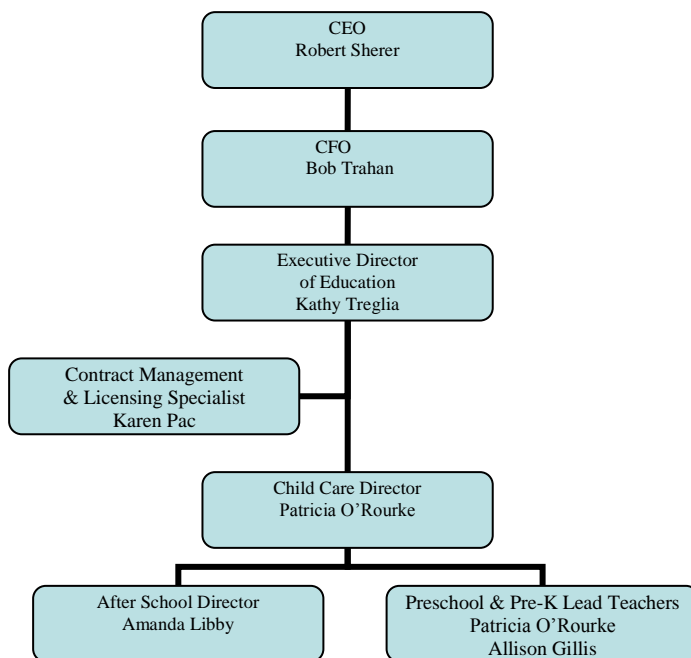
CEO
Robert Sherer

CFO
Bob Trahan

Executive Director
of Education
Kathy Treglia

Contract Management
& Licensing Specialist
Karen Pac

Child Care Director
Patricia O'Rourke

After School Director
Amanda Libby

Preschool & Pre-K Lead Teachers
Patricia O'Rourke
Allison Gillis